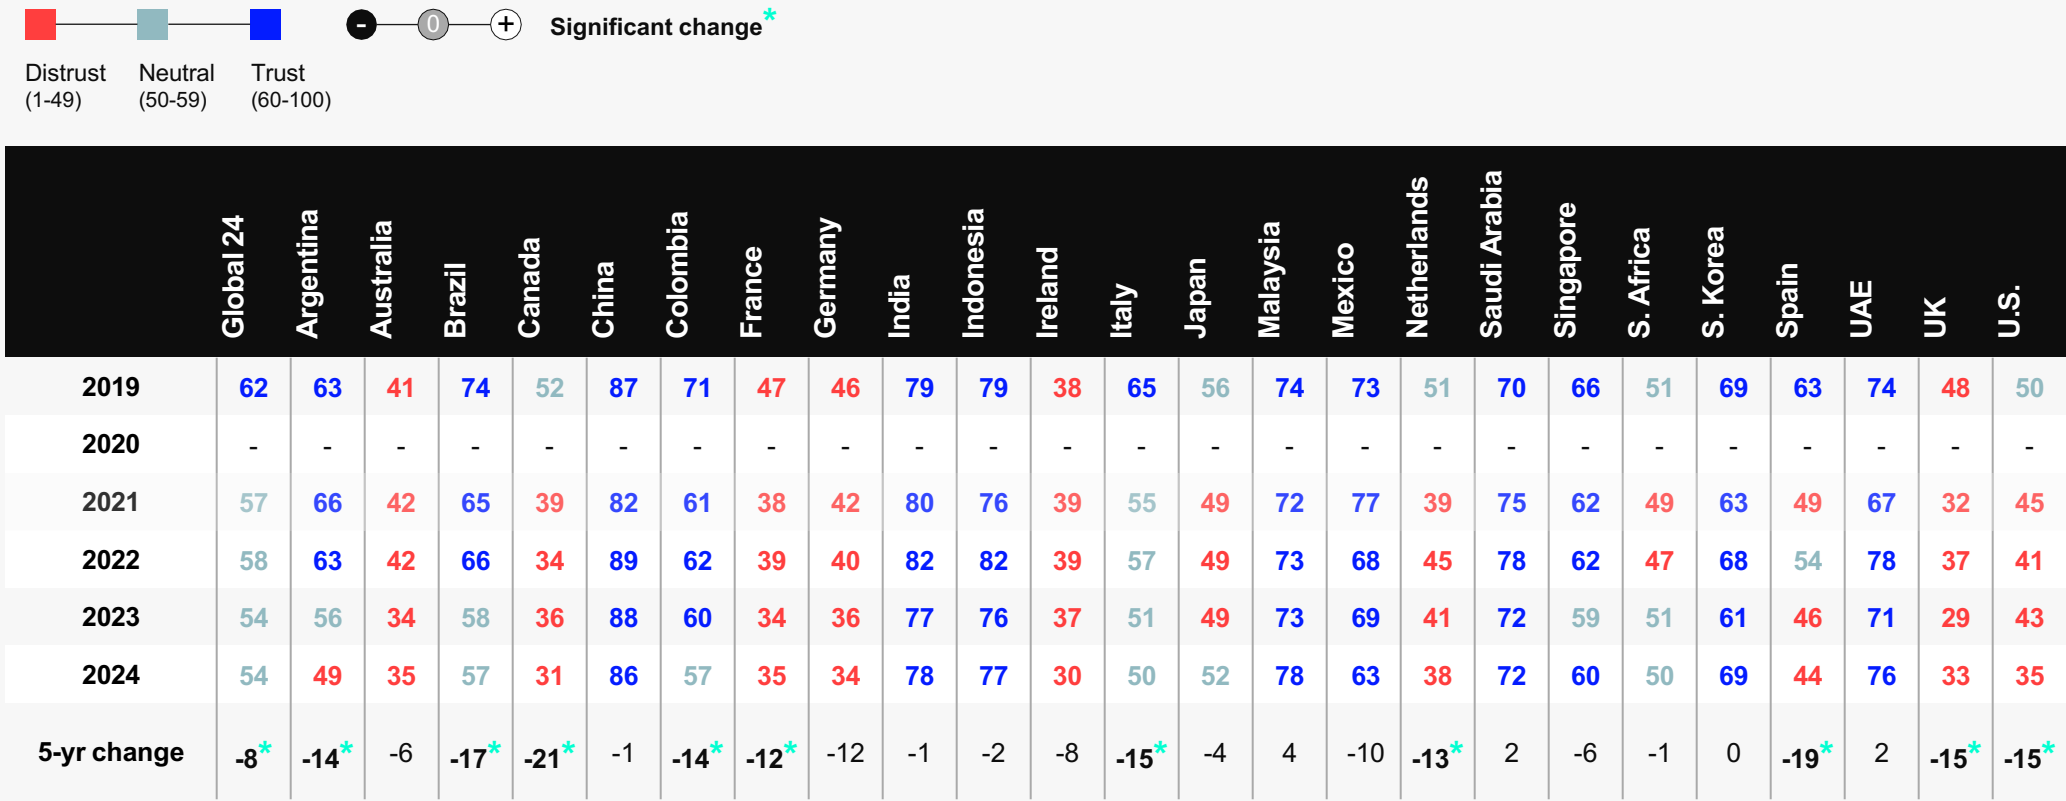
Distrust (1-49) Neutral (50-59) Trust (60-100)

- 0 + Significant change*

| | Global 24 | Argentina | Australia | Brazil | Canada | China | Colombia | France | Germany | India | Indonesia | Ireland | Italy | Japan | Malaysia | Mexico | Netherlands | Saudi Arabia | Singapore | S. Africa | S. Korea | Spain | UAE | UK | U.S. |
|---|---|---|---|---|---|---|---|---|---|---|---|---|---|---|---|---|---|---|---|---|---|---|---|---|---|
| 2019 | 62 | 63 | 41 | 74 | 52 | 87 | 71 | 47 | 46 | 79 | 79 | 38 | 65 | 56 | 74 | 73 | 51 | 70 | 66 | 51 | 69 | 63 | 74 | 48 | 50 |
| 2020 | - | - | - | - | - | - | - | - | - | - | - | - | - | - | - | - | - | - | - | - | - | - | - | - | - |
| 2021 | 57 | 66 | 42 | 65 | 39 | 82 | 61 | 38 | 42 | 80 | 76 | 39 | 55 | 49 | 72 | 77 | 39 | 75 | 62 | 49 | 63 | 49 | 67 | 32 | 45 |
| 2022 | 58 | 63 | 42 | 66 | 34 | 89 | 62 | 39 | 40 | 82 | 82 | 39 | 57 | 49 | 73 | 68 | 45 | 78 | 62 | 47 | 68 | 54 | 78 | 37 | 41 |
| 2023 | 54 | 56 | 34 | 58 | 36 | 88 | 60 | 34 | 36 | 77 | 76 | 37 | 51 | 49 | 73 | 69 | 41 | 72 | 59 | 51 | 61 | 46 | 71 | 29 | 43 |
| 2024 | 54 | 49 | 35 | 57 | 31 | 86 | 57 | 35 | 34 | 78 | 77 | 30 | 50 | 52 | 78 | 63 | 38 | 72 | 60 | 50 | 69 | 44 | 76 | 33 | 35 |
| 5-yr change | -8* | -14* | -6 | -17* | -21* | -1 | -14* | -12* | -12 | -1 | -2 | -8 | -15* | -4 | 4 | -10 | -13* | 2 | -6 | -1 | 0 | -19* | 2 | -15* | -15* |